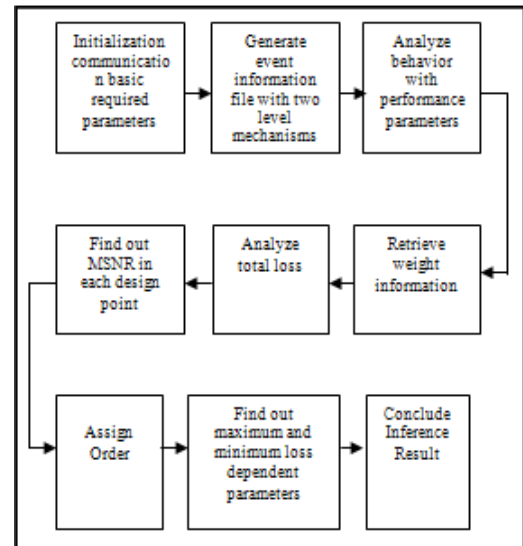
Initialization communicatio n basic required parameters

Generate event information file with two level mechanisms

Analyze behavior with performance parameters

Retrieve weight information

Analyze total loss

Find out MSNR in each design point

Assign Order

Find out maximum and minimum loss dependent parameters

Conclude Inference Result